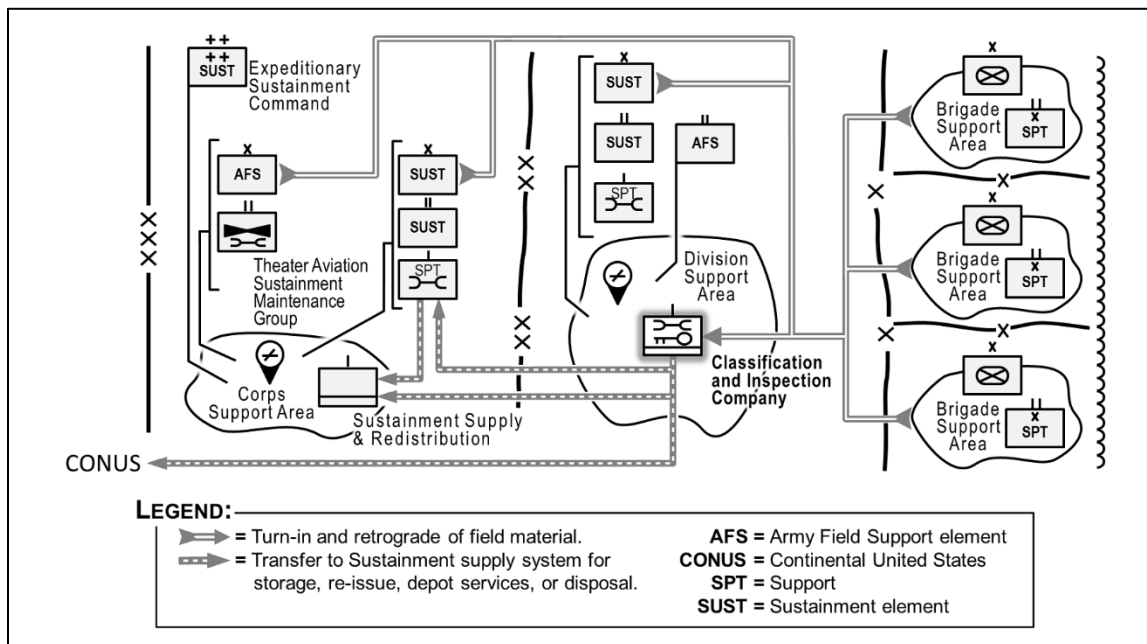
++
++
SUST
Expeditionary Sustainment Command

X
AFS

II

Theater Aviation Sustainment Maintenance Group

XXX

X
SUST

II
SUST

I
SPT

Corps Support Area

Sustainment Supply & Redistribution

CONUS

XX

XX

X
SUST

II
SUST

II
AFS

SPT

Division Support Area

Classification and Inspection Company

X

Brigade Support Area
II
X
SPT

X

X

Brigade Support Area
II
X
SPT

X

X

X

Brigade Support Area
II
X
SPT

LEGEND:
= Turn-in and retrograde of field material.
= Transfer to Sustainment supply system for storage, re-issue, depot services, or disposal.

AFS = Army Field Support element
CONUS = Continental United States
SPT = Support
SUST = Sustainment element